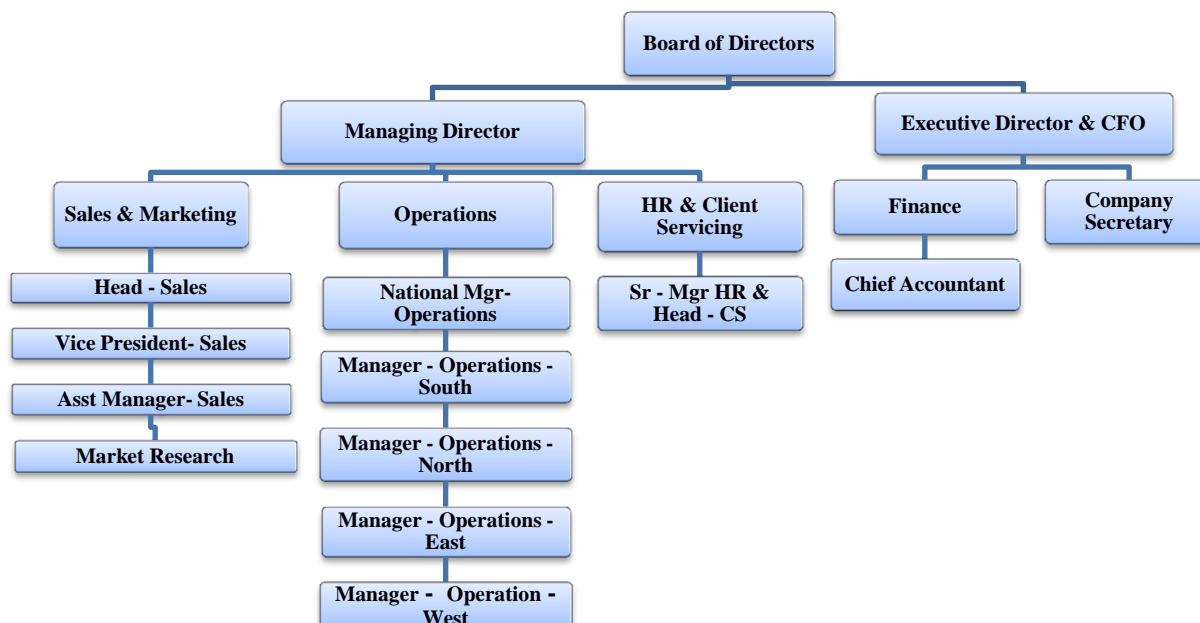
Board of Directors

Managing Director

Executive Director & CFO

Sales & Marketing

Operations

HR & Client Servicing

Finance

Company Secretary

Head - Sales

Vice President- Sales

Asst Manager- Sales

Market Research

National Mgr-Operations

Manager - Operations - South

Manager - Operations - North

Manager - Operations - East

Manager - Operation - West

Sr - Mgr HR & Head - CS

Chief Accountant